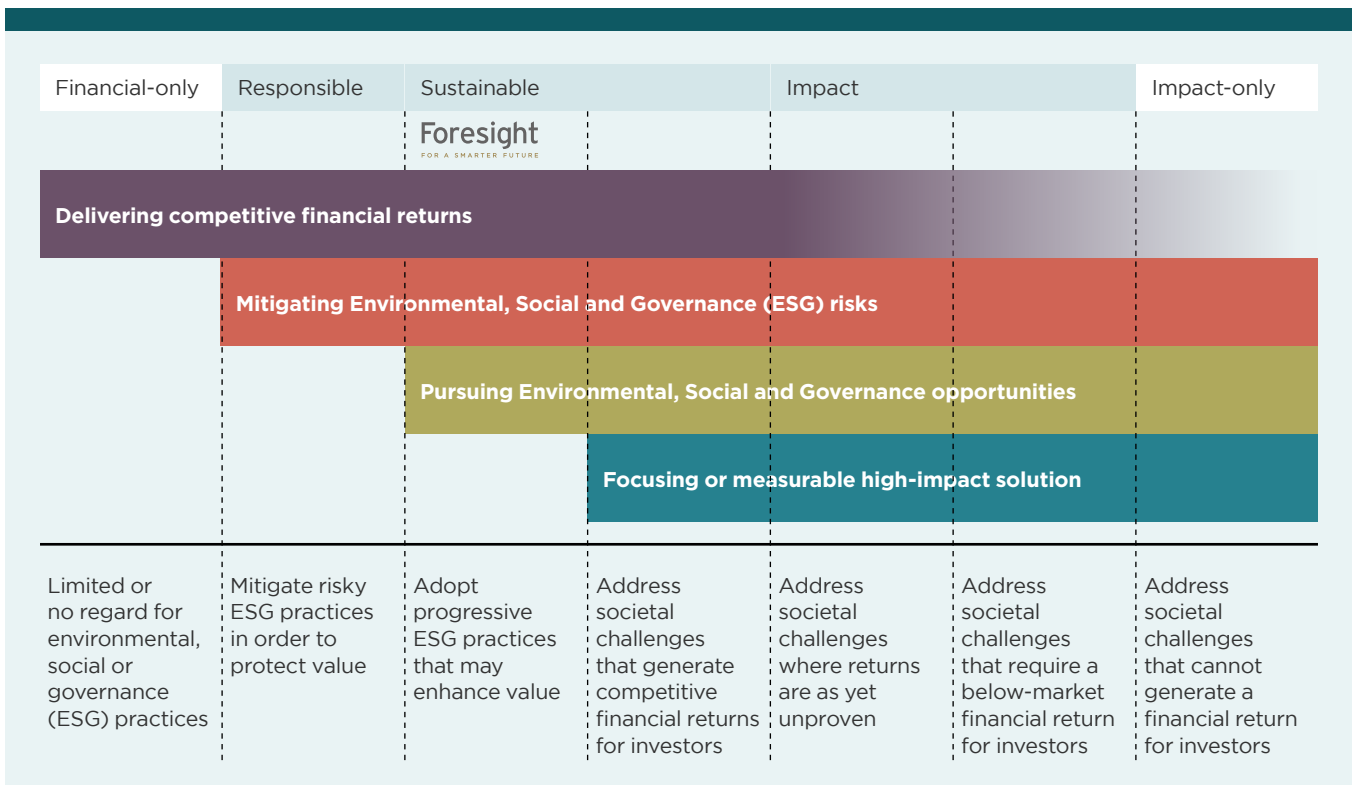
Financial-only | Responsible | Sustainable | Impact | Impact-only

Foresight
FOR A SMARTER FUTURE

Delivering competitive financial returns

Mitigating Environmental, Social and Governance (ESG) risks

Pursuing Environmental, Social and Governance opportunities

Focusing or measurable high-impact solution

Limited or no regard for environmental, social or governance (ESG) practices

Mitigate risky ESG practices in order to protect value

Adopt progressive ESG practices that may enhance value

Address societal challenges that generate competitive financial returns for investors

Address societal challenges where returns are as yet unproven

Address societal challenges that require a below-market financial return for investors

Address societal challenges that cannot generate a financial return for investors